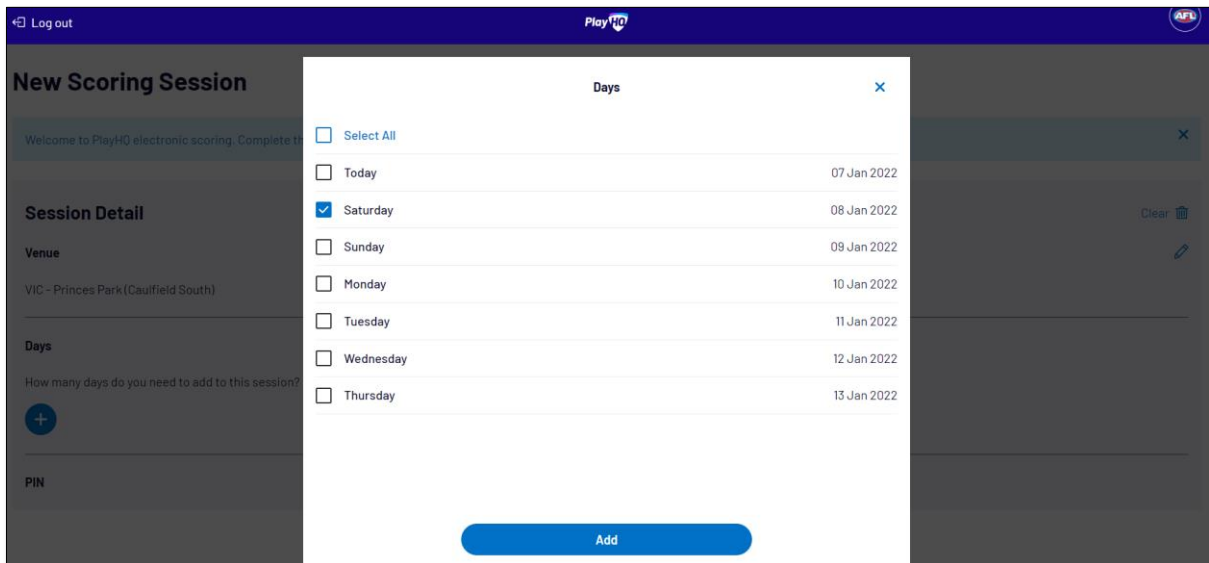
Log out

Play HQ

AFL

New Scoring Session

Welcome to PlayHQ electronic scoring. Complete th

Session Detail

Clear

Venue

VIC - Princes Park (Caulfield South)

Days

How many days do you need to add to this session?

PIN

Days

Select All

| | |
|---|---|
| Today | 07 Jan 2022 |
| Saturday | 08 Jan 2022 |
| Sunday | 09 Jan 2022 |
| Monday | 10 Jan 2022 |
| Tuesday | 11 Jan 2022 |
| Wednesday | 12 Jan 2022 |
| Thursday | 13 Jan 2022 |

Add